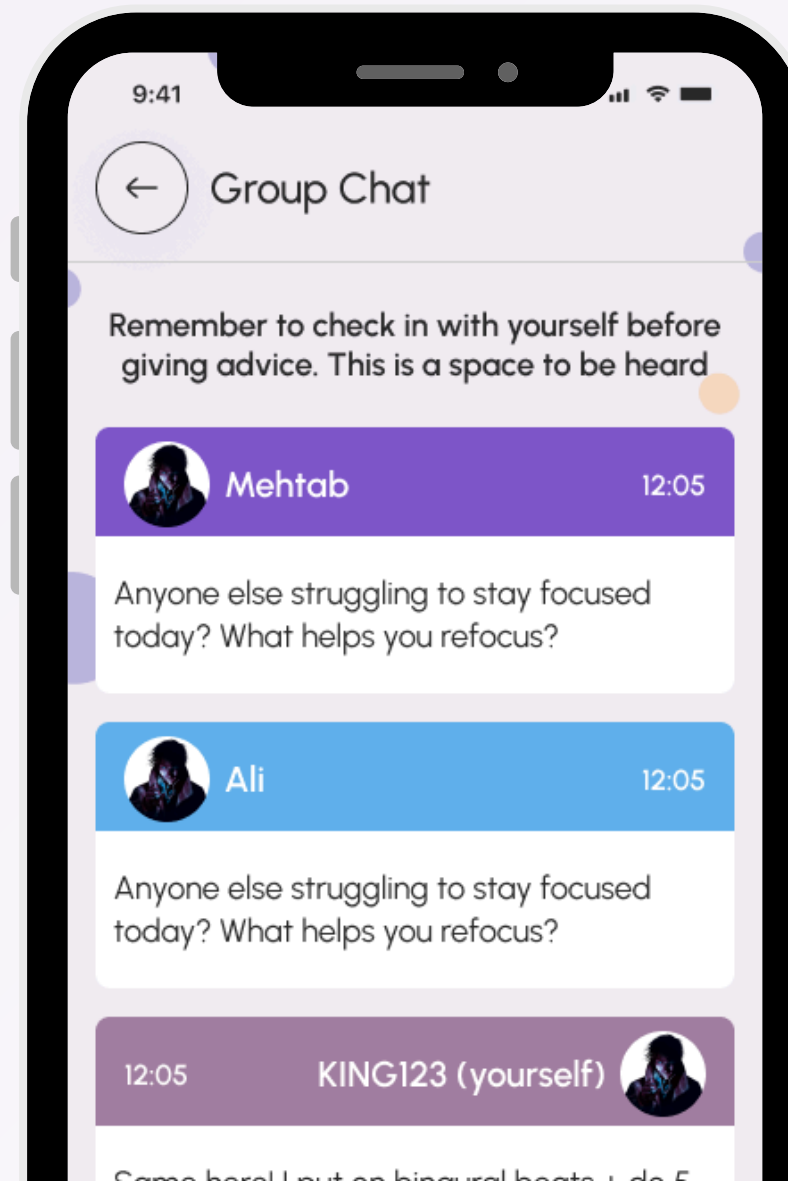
9:41

Group Chat

Remember to check in with yourself before giving advice. This is a space to be heard

Mehtab 12:05

Anyone else struggling to stay focused today? What helps you refocus?

Ali 12:05

Anyone else struggling to stay focused today? What helps you refocus?

12:05 KING123 (yourself)

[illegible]